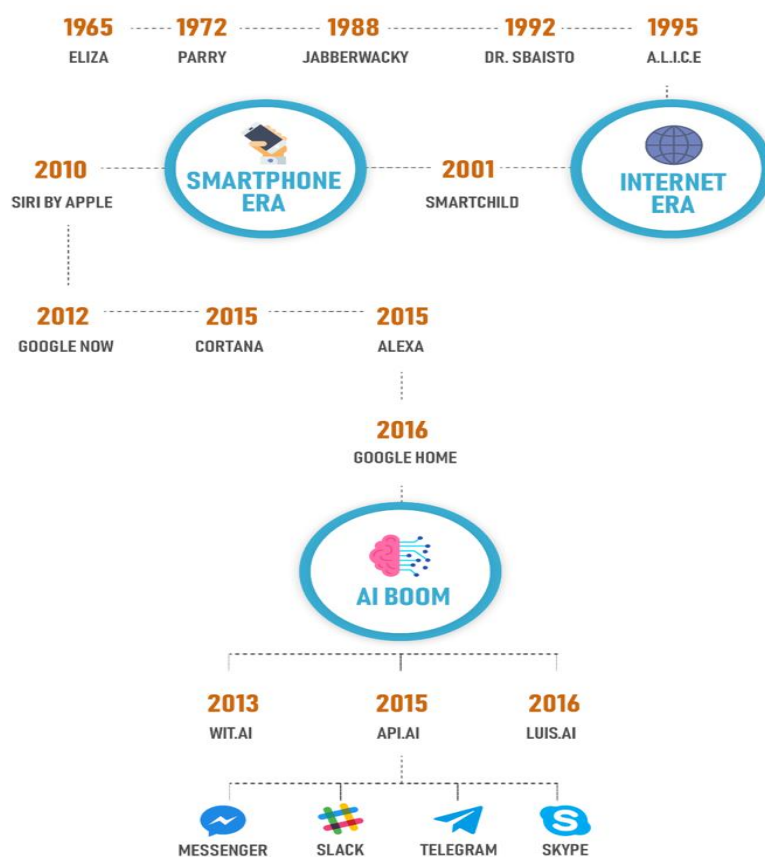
1965
ELIZA

1972
PARRY

1988
JABBERWACKY

1992
DR. SBAISTO

1995
A.L.I.C.E

INTERNET ERA

2001
SMARTCHILD

SMARTPHONE ERA

2010
SIRI BY APPLE

2012
GOOGLE NOW

2015
CORTANA

2015
ALEXA

2016
GOOGLE HOME

AI BOOM

2013
WIT.AI

2015
API.AI

2016
LUIS.AI

MESSENGER

SLACK

TELEGRAM

SKYPE